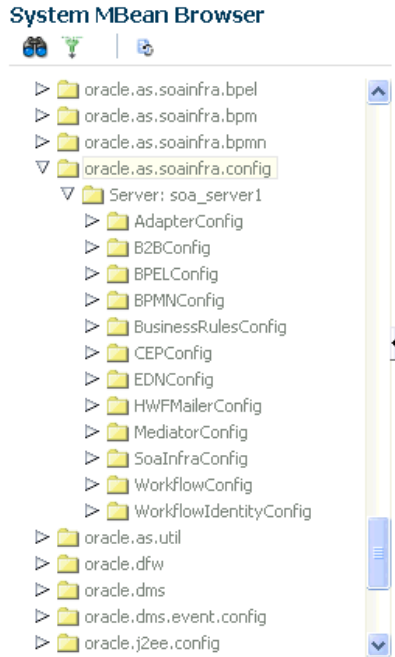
System MBean Browser

oracle.as.soainfra.bpel
oracle.as.soainfra.bpm
oracle.as.soainfra.bpmn
oracle.as.soainfra.config
Server: soa_server1
AdapterConfig
B2BConfig
BPELConfig
BPMNConfig
BusinessRulesConfig
CEPConfig
EDNConfig
HWFMailerConfig
MediatorConfig
SoaInfraConfig
WorkflowConfig
WorkflowIdentityConfig
oracle.as.util
oracle.dfw
oracle.dms
oracle.dms.event.config
oracle.j2ee.config